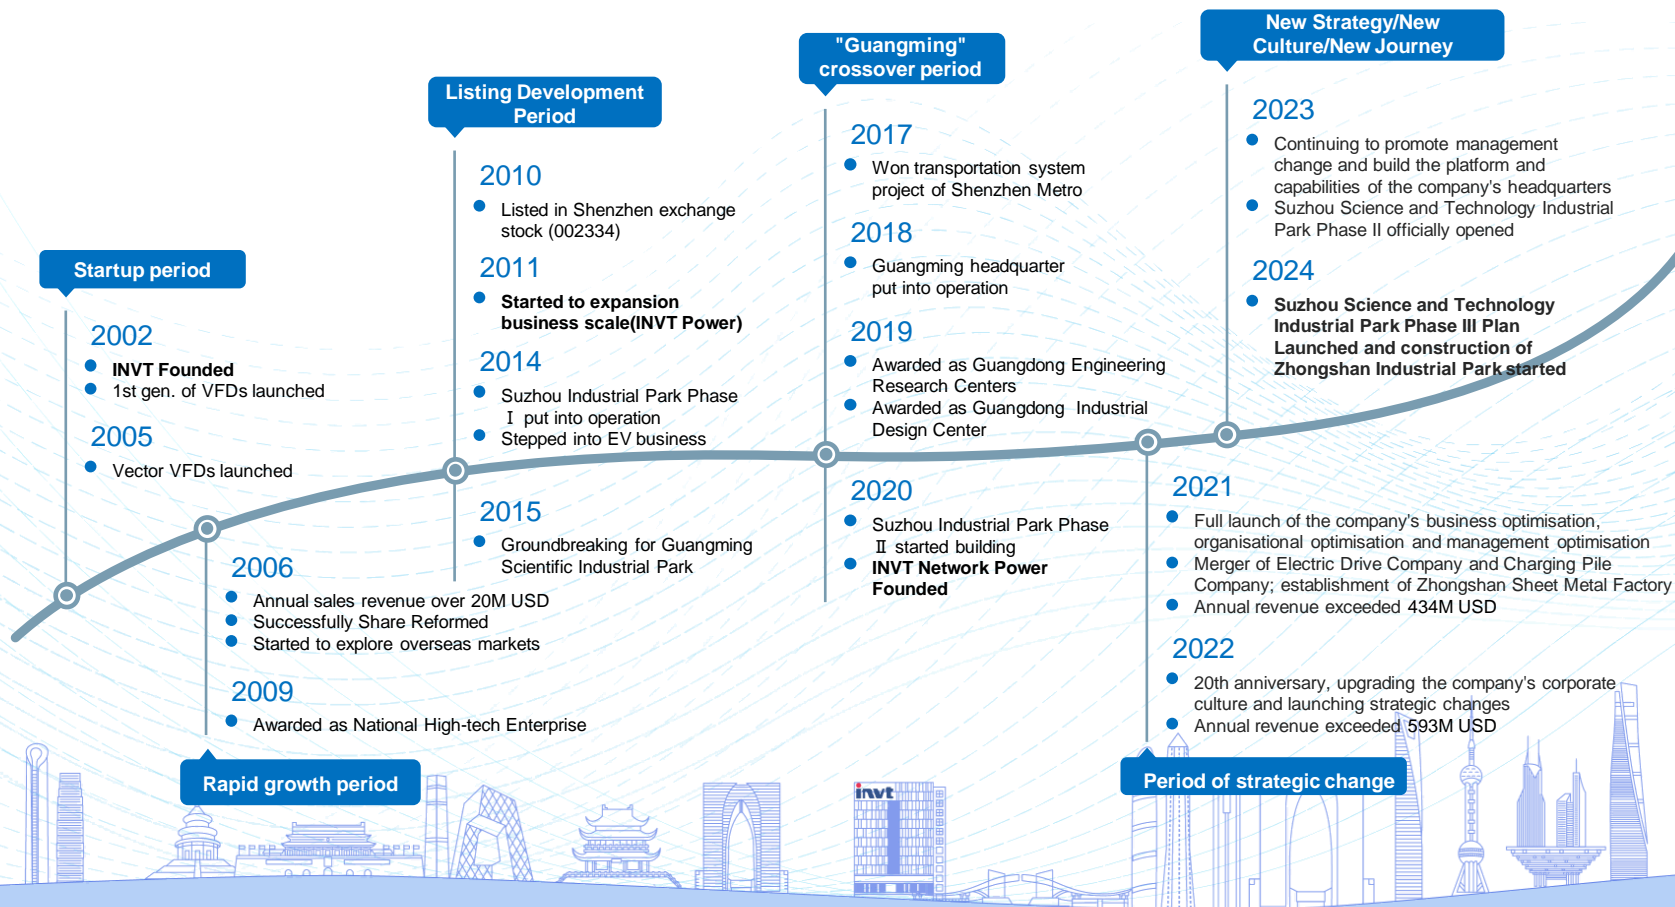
Startup period

2002
INVT Founded
1st gen. of VFDs launched

2005
Vector VFDs launched

2006
Annual sales revenue over 20M USD
Successfully Share Reformed
Started to explore overseas markets

2009
Awarded as National High-tech Enterprise

Rapid growth period

Listing Development Period

2010
Listed in Shenzhen exchange stock (002334)

2011
Started to expansion business scale(INVT Power)

2014
Suzhou Industrial Park Phase Ⅰ put into operation
Stepped into EV business

2015
Groundbreaking for Guangming Scientific Industrial Park

"Guangming" crossover period

2017
Won transportation system project of Shenzhen Metro

2018
Guangming headquarter put into operation

2019
Awarded as Guangdong Engineering Research Centers
Awarded as Guangdong Industrial Design Center

2020
Suzhou Industrial Park Phase Ⅱ started building
INVT Network Power Founded

New Strategy/New Culture/New Journey

2023
Continuing to promote management change and build the platform and capabilities of the company's headquarters
Suzhou Science and Technology Industrial Park Phase II officially opened

2024
Suzhou Science and Technology Industrial Park Phase III Plan Launched and construction of Zhongshan Industrial Park started

2021
Full launch of the company's business optimisation, organisational optimisation and management optimisation
Merger of Electric Drive Company and Charging Pile Company; establishment of Zhongshan Sheet Metal Factory
Annual revenue exceeded 434M USD

2022
20th anniversary, upgrading the company's corporate culture and launching strategic changes
Annual revenue exceeded 593M USD

Period of strategic change

invt